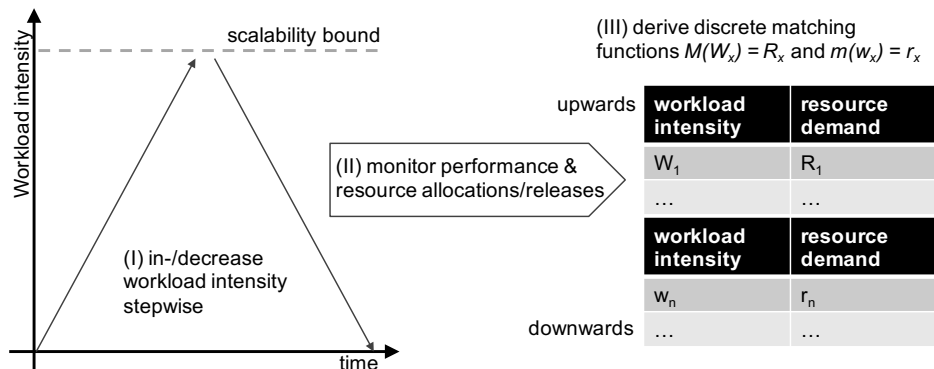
Workload intensity

scalability bound

(I) in-/decrease workload intensity stepwise

time

(II) monitor performance & resource allocations/releases

(III) derive discrete matching functions $M(W_x) = R_x$ and $m(w_x) = r_x$

upwards

| workload intensity | resource demand |
|---|---|
| $W_1$ | $R_1$ |
| … | … |

| workload intensity | resource demand |
|---|---|
| $w_n$ | $r_n$ |
| … | … |

downwards